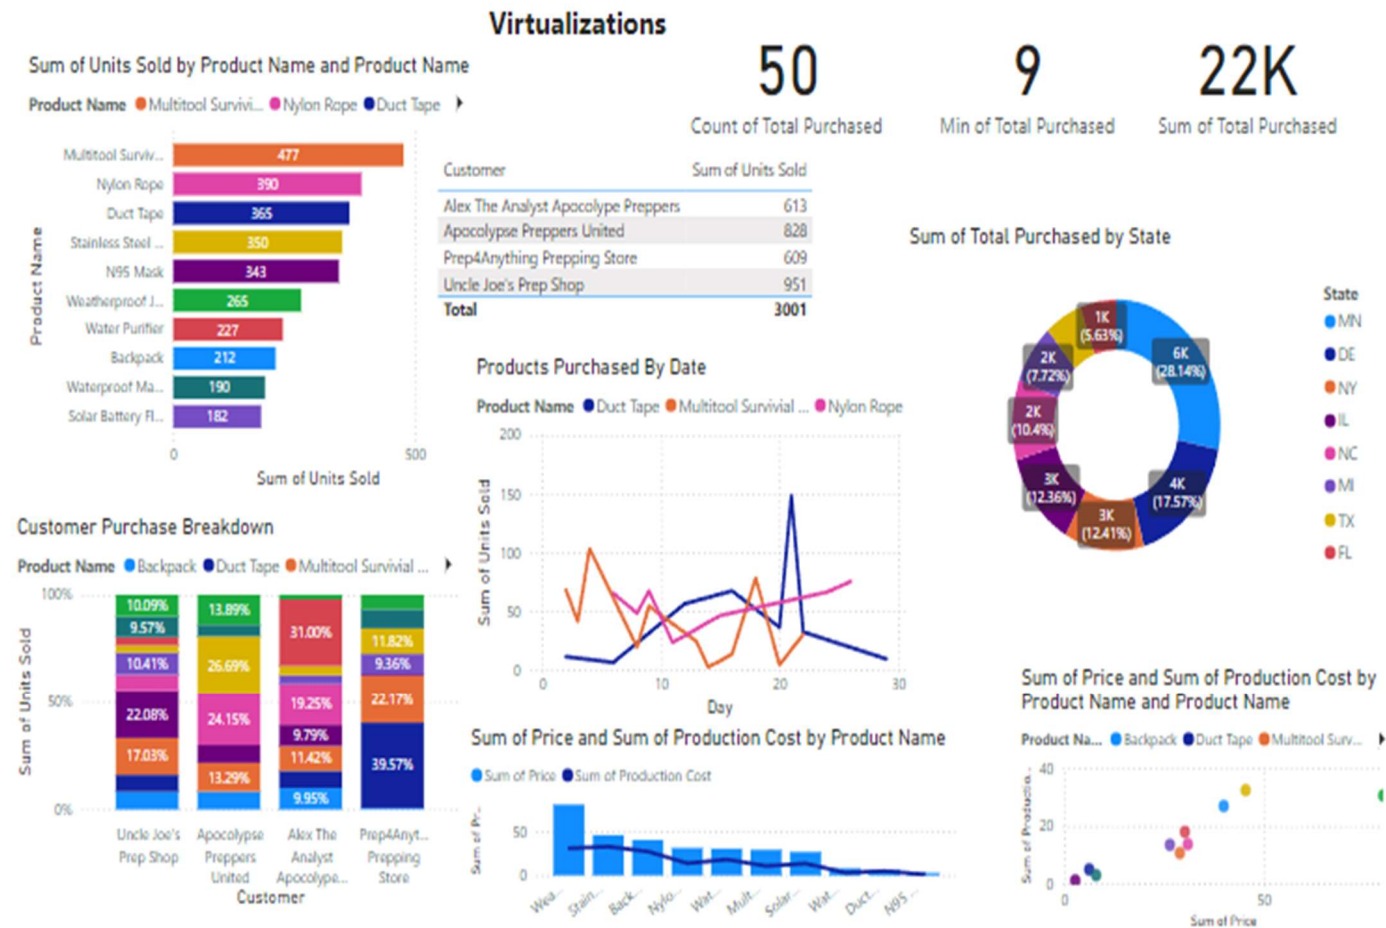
Virtualizations

Sum of Units Sold by Product Name and Product Name

Product Name ● Multitool Survivi... ● Nylon Rope ● Duct Tape

Product Name

| Product Name | Sum of Units Sold |
|---|---|
| Multitool Surviv... | 477 |
| Nylon Rope | 390 |
| Duct Tape | 365 |
| Stainless Steel ... | 350 |
| N95 Mask | 343 |
| Weatherproof J... | 265 |
| Water Purifier | 227 |
| Backpack | 212 |
| Waterproof Ma... | 190 |
| Solar Battery Fl... | 182 |

0 500

Sum of Units Sold

50
Count of Total Purchased

9
Min of Total Purchased

22K
Sum of Total Purchased

| Customer | Sum of Units Sold |
|---|---|
| Alex The Analyst Apocolype Preppers | 613 |
| Apocolypse Preppers United | 828 |
| Prep4Anything Prepping Store | 609 |
| Uncle Joe's Prep Shop | 951 |
| Total | 3001 |

Sum of Total Purchased by State

1K (5.63%)
6K (28.14%)
2K (7.72%)
2K (10.4%)
3K (12.36%)
3K (12.41%)
4K (17.57%)

State
● MN
● DE
● NY
● IL
● NC
● MI
● TX
● FL

Products Purchased By Date

Product Name ● Duct Tape ● Multitool Survivial ... ● Nylon Rope

200
150
100
50
0

Sum of Units Sold

0 10 20 30

Day

Customer Purchase Breakdown

Product Name ● Backpack ● Duct Tape ● Multitool Survivial ...

100%
50%
0%

Sum of Units Sold

10.09%
9.57%
10.41%
22.08%
17.03%
13.89%
26.69%
24.15%
13.29%
31.00%
19.25%
9.79%
11.42%
9.95%
11.82%
9.36%
22.17%
39.57%

Uncle Joe's Prep Shop
Apocolypse Preppers United
Alex The Analyst Apocolype...
Prep4Anyt... Prepping Store

Customer

Sum of Price and Sum of Production Cost by Product Name

● Sum of Price ● Sum of Production Cost

Sum of Pr...

50
0

Wea... Stain... Back... Nylo... Wat... Mult... Solar... Wat... Duct... N95 ...

Sum of Price and Sum of Production Cost by Product Name and Product Name

Product Na... ● Backpack ● Duct Tape ● Multitool Surv...

40
20
0

Sum of Productio...

0 50

Sum of Price